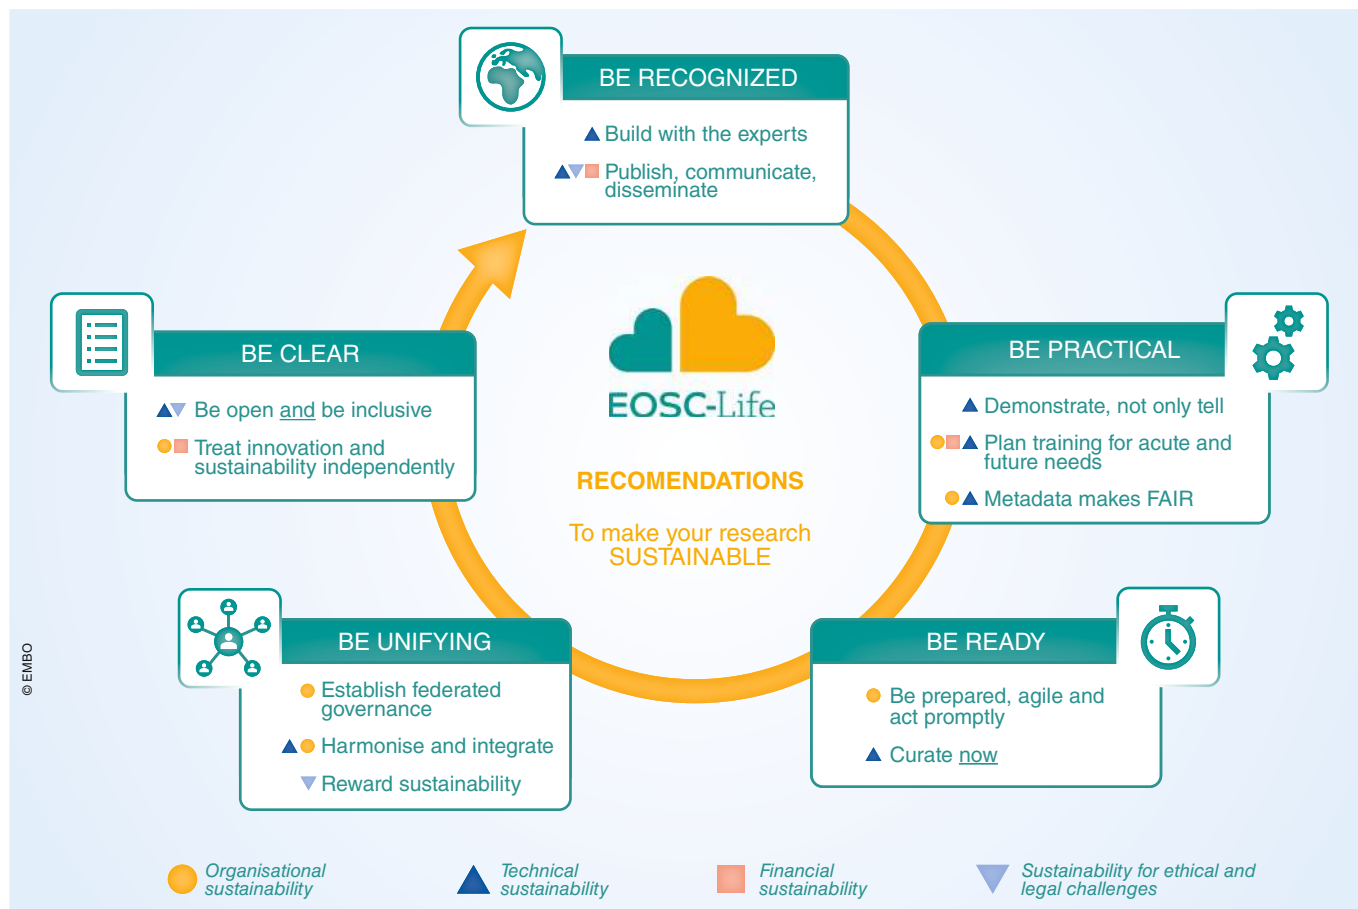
BE RECOGNIZED

Build with the experts

Publish, communicate, disseminate

BE CLEAR

Be open and be inclusive

Treat innovation and sustainability independently

EOSC-Life

RECOMENDATIONS

To make your research SUSTAINABLE

BE PRACTICAL

Demonstrate, not only tell

Plan training for acute and future needs

Metadata makes FAIR

BE UNIFYING

Establish federated governance

Harmonise and integrate

Reward sustainability

BE READY

Be prepared, agile and act promptly

Curate now

© EMBO

Organisational sustainability

Technical sustainability

Financial sustainability

Sustainability for ethical and legal challenges